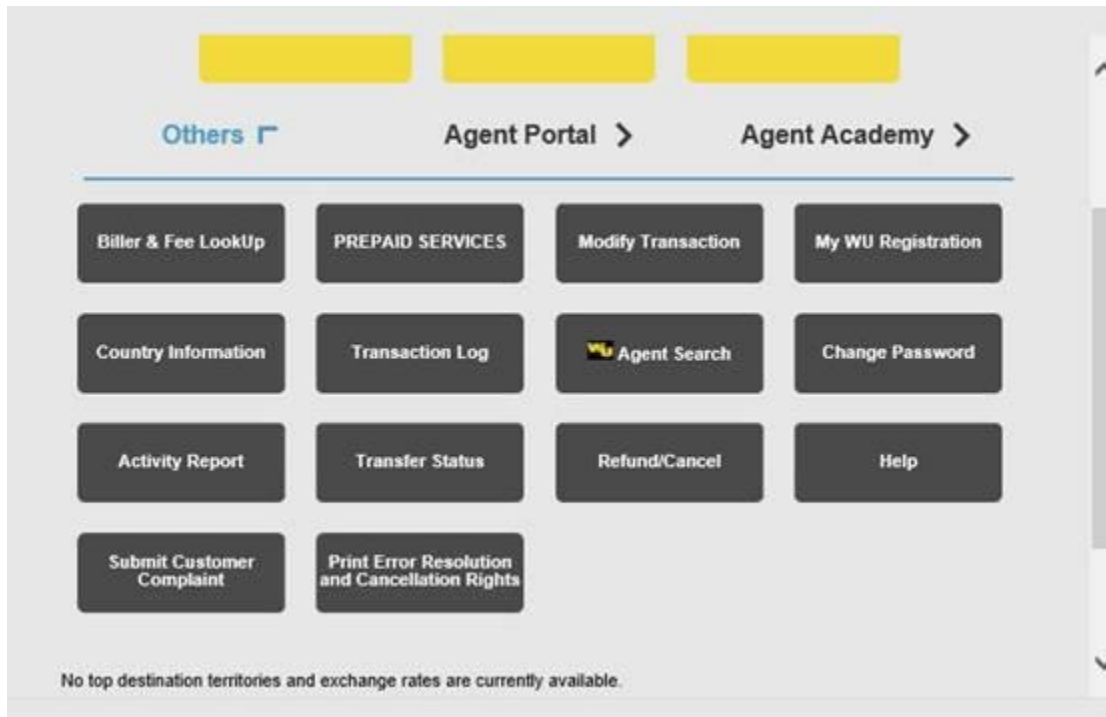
Others

Agent Portal >

Agent Academy >

Biller & Fee LookUp

PREPAID SERVICES

Modify Transaction

My WU Registration

Country Information

Transaction Log

WU Agent Search

Change Password

Activity Report

Transfer Status

Refund/Cancel

Help

Submit Customer Complaint

Print Error Resolution and Cancellation Rights

No top destination territories and exchange rates are currently available.